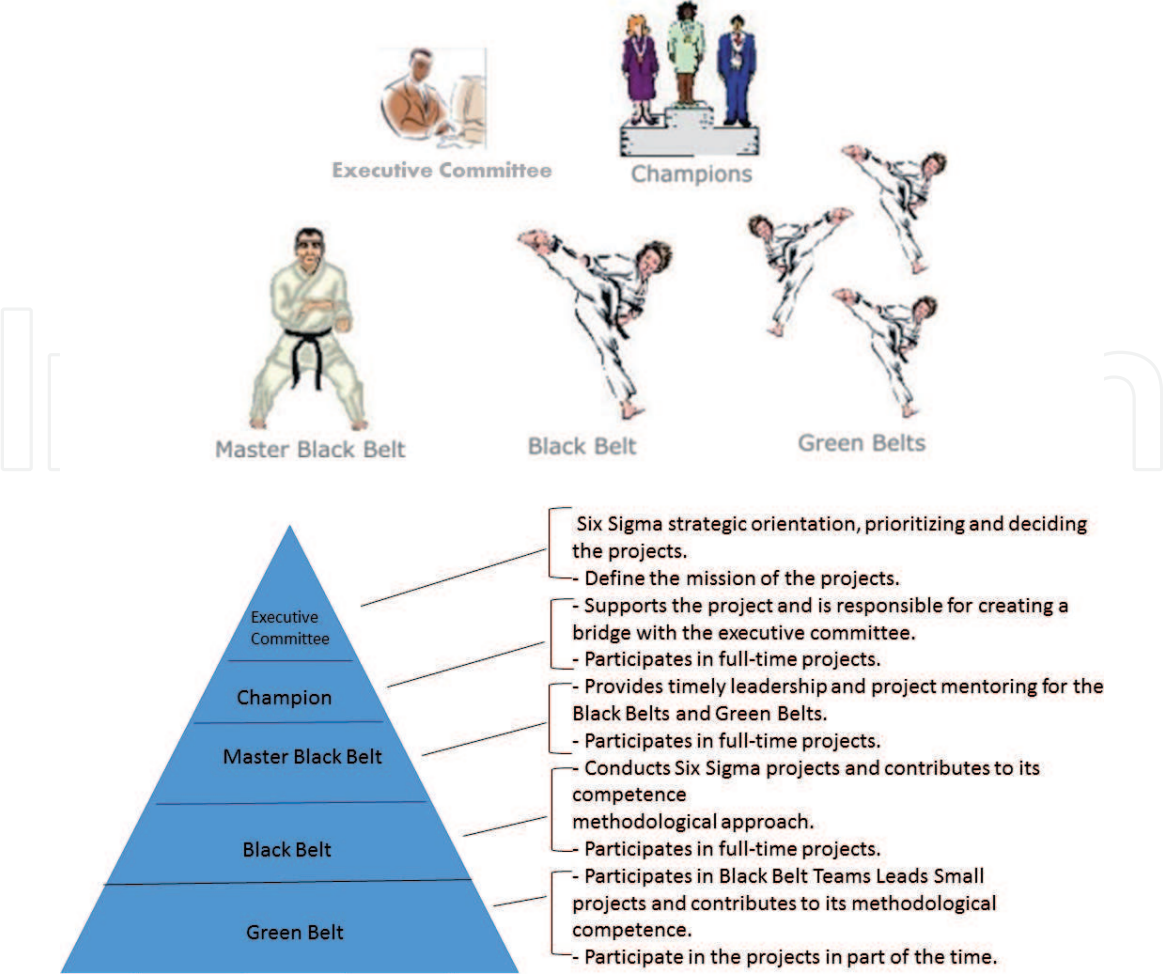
Executive Committee

Champions

Master Black Belt

Black Belt

Green Belts

Executive Committee

Champion

Master Black Belt

Black Belt

Green Belt

Six Sigma strategic orientation, prioritizing and deciding the projects.
- Define the mission of the projects.

- Supports the project and is responsible for creating a bridge with the executive committee.
- Participates in full-time projects.

- Provides timely leadership and project mentoring for the Black Belts and Green Belts.
- Participates in full-time projects.

- Conducts Six Sigma projects and contributes to its competence
methodological approach.
- Participates in full-time projects.

- Participates in Black Belt Teams Leads Small projects and contributes to its methodological competence.
- Participate in the projects in part of the time.